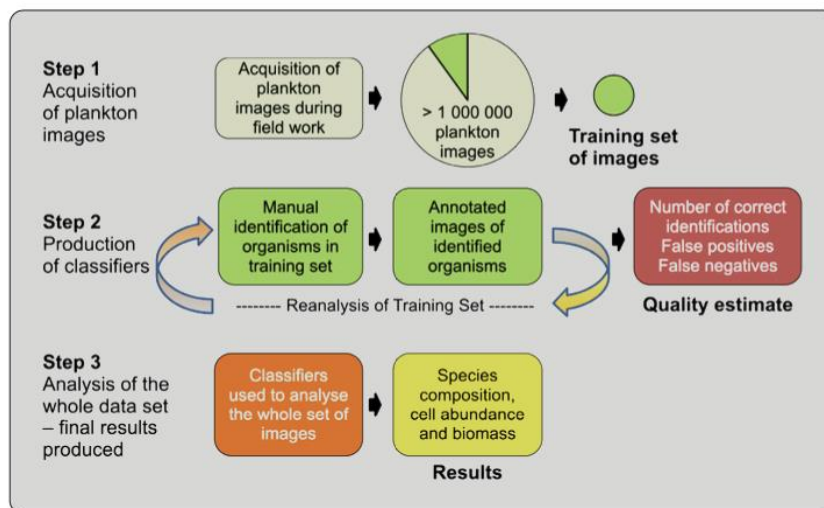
Step 1
Acquisition of plankton images

Acquisition of plankton images during field work

> 1 000 000 plankton images

Training set of images

Step 2
Production of classifiers

Manual identification of organisms in training set

Annotated images of identified organisms

Number of correct identifications
False positives
False negatives

-------- Reanalysis of Training Set --------

Quality estimate

Step 3
Analysis of the whole data set – final results produced

Classifiers used to analyse the whole set of images

Species composition, cell abundance and biomass

Results